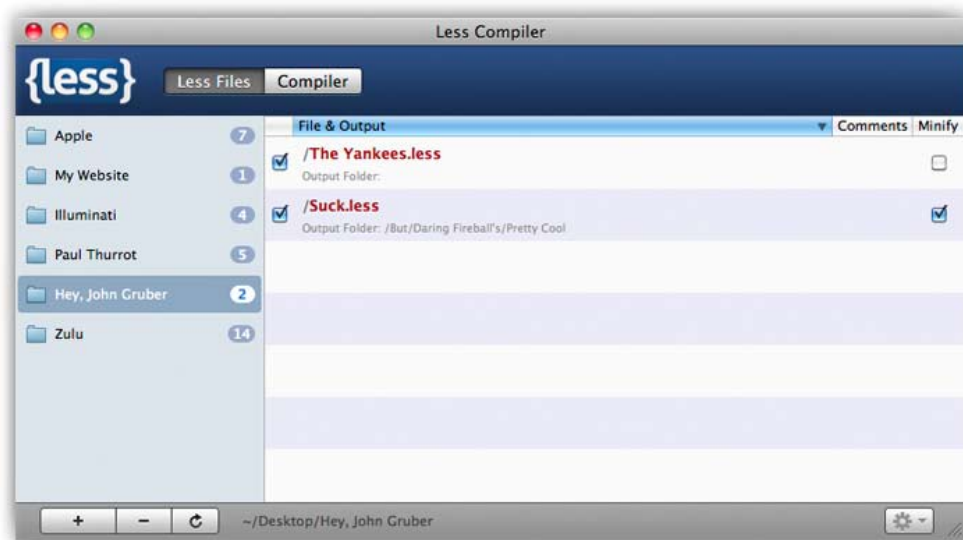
Less Compiler

{less}

Less Files

Compiler

Apple 7

My Website 1

Illuminati 4

Paul Thurrot 5

Hey, John Gruber 2

Zulu 14

| File & Output | Comments | Minify |
|---|---|---|
| /The Yankees.less<br>Output Folder: | | |
| /Suck.less<br>Output Folder: /But/Daring Fireball's/Pretty Cool | | |

+ − ~/Desktop/Hey, John Gruber